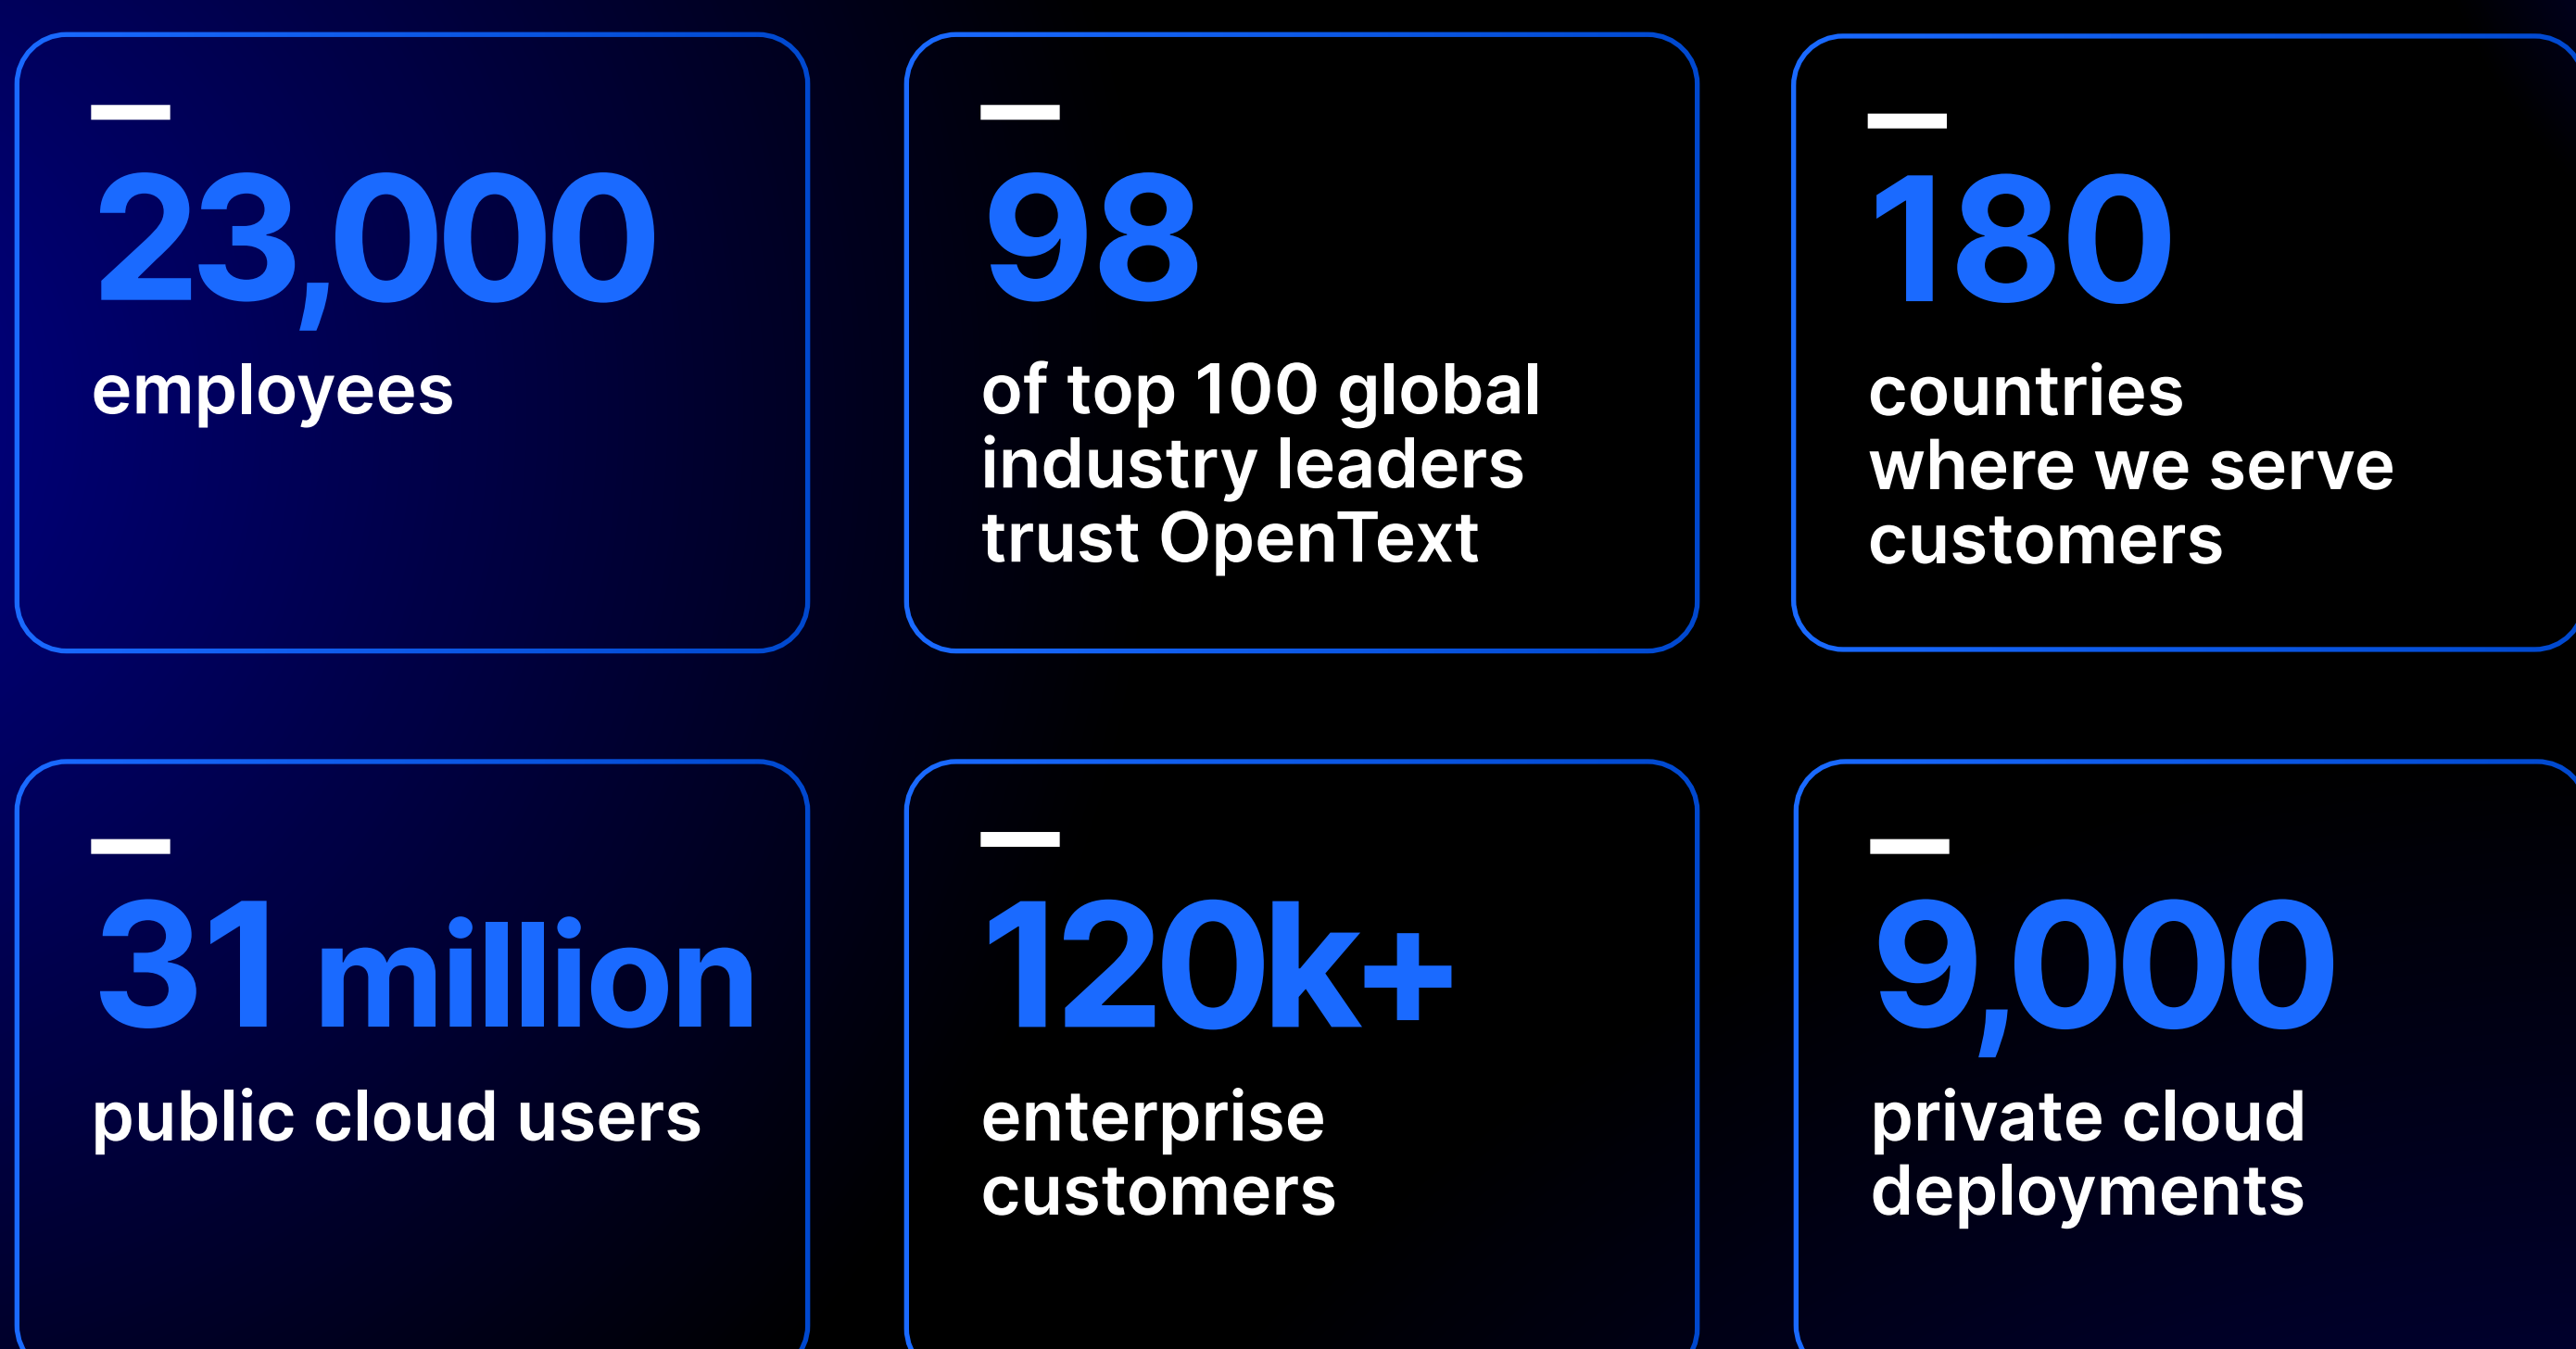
23,000
employees

98
of top 100 global industry leaders trust OpenText

180
countries where we serve customers

31 million
public cloud users

120k+
enterprise customers

9,000
private cloud deployments